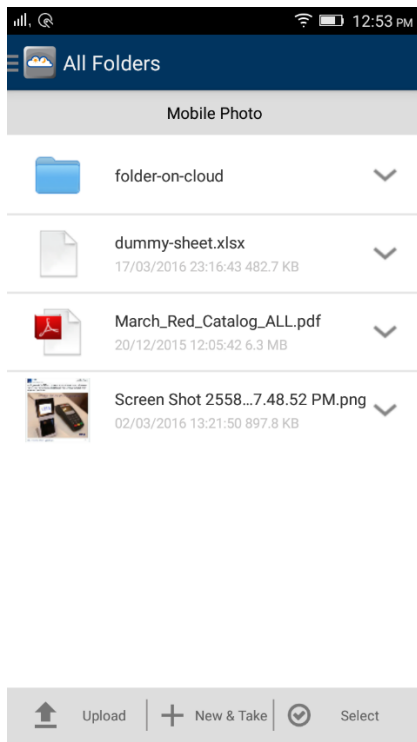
12:53 PM

All Folders

Mobile Photo

folder-on-cloud

dummy-sheet.xlsx
17/03/2016 23:16:43 482.7 KB

March_Red_Catalog_ALL.pdf
20/12/2015 12:05:42 6.3 MB

Screen Shot 2558...7.48.52 PM.png
02/03/2016 13:21:50 897.8 KB

Upload
New & Take
Select